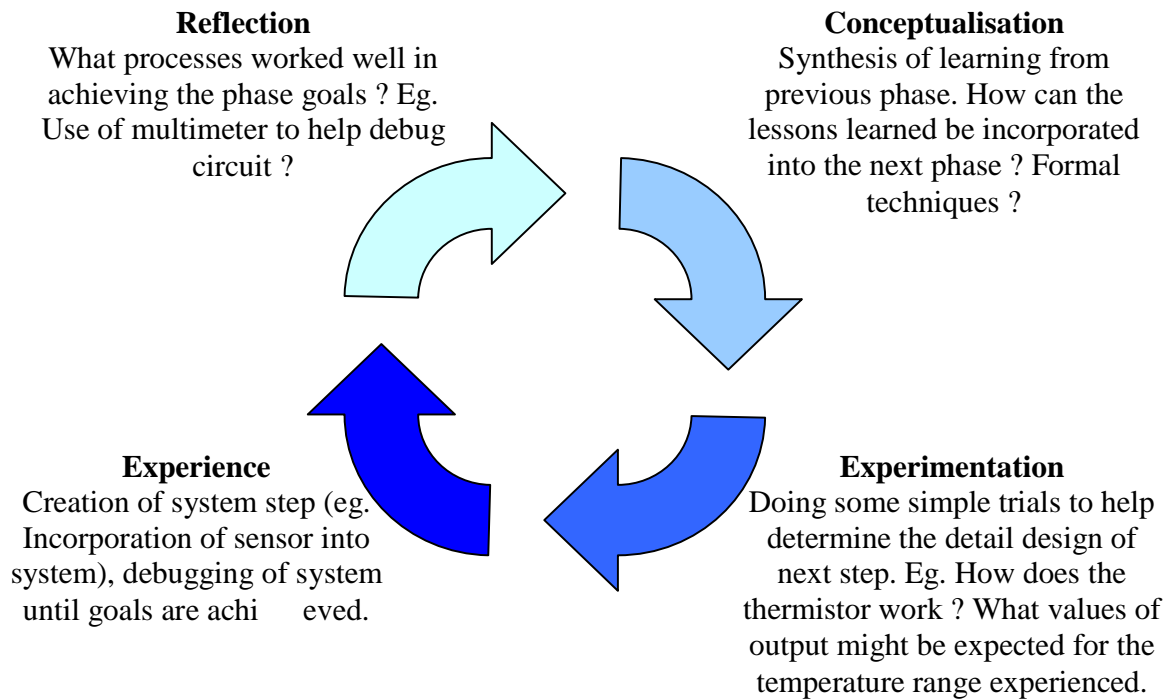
**Reflection**
What processes worked well in achieving the phase goals ? Eg. Use of multimeter to help debug circuit ?

**Conceptualisation**
Synthesis of learning from previous phase. How can the lessons learned be incorporated into the next phase ? Formal techniques ?

**Experience**
Creation of system step (eg. Incorporation of sensor into system), debugging of system until goals are achi eved.

**Experimentation**
Doing some simple trials to help determine the detail design of next step. Eg. How does the thermistor work ? What values of output might be expected for the temperature range experienced.